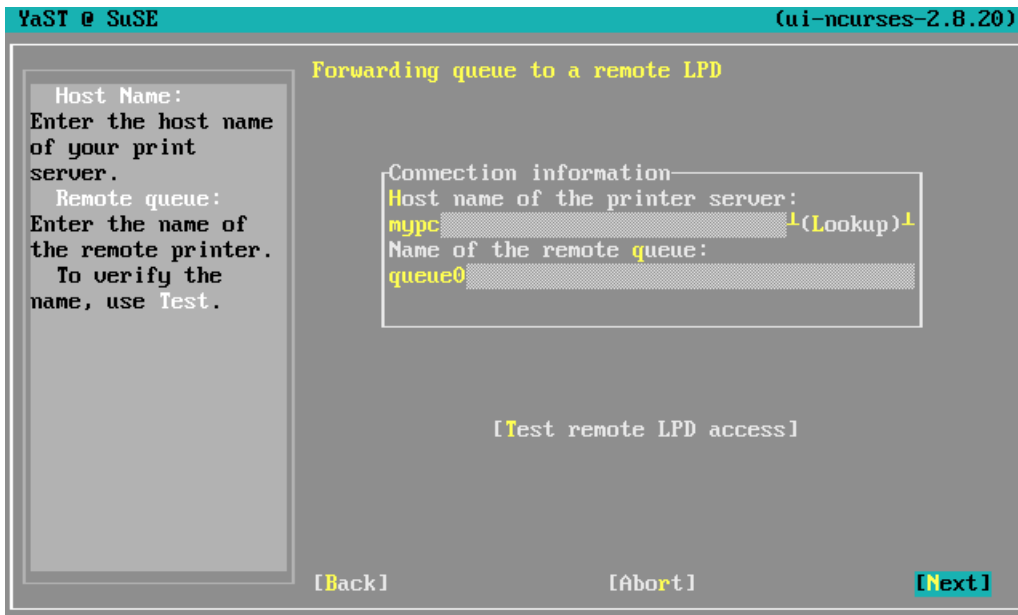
YaST @ SuSE

(ui-ncurses-2.8.20)

Host Name:
Enter the host name of your print server.
Remote queue:
Enter the name of the remote printer.
To verify the name, use Test.

Forwarding queue to a remote LPD

Connection information
Host name of the printer server:
mypc (Lookup)
Name of the remote queue:
queue0

[Test remote LPD access]

[Back] [Abort] [Next]